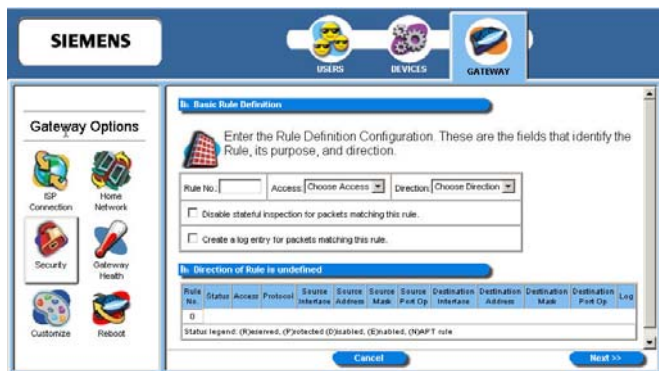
SIEMENS

USERS DEVICES GATEWAY

Gateway Options

ISP Connection
Home Network
Security
Gateway Health
Customize
Reboot

Basic Rule Definition

Enter the Rule Definition Configuration. These are the fields that identify the Rule, its purpose, and direction.

Rule No. Access: Choose Access Direction: Choose Direction

Disable stateful inspection for packets matching this rule.

Create a log entry for packets matching this rule.

Direction of Rule is undefined

| Rule No. | Status | Access | Protocol | Source Interface | Source Address | Source Mask | Source Port Op | Destination Interface | Destination Address | Destination Mask | Destination Port Op | Log |
|---|---|---|---|---|---|---|---|---|---|---|---|---|
| 0 | | | | | | | | | | | | |

Status legend: (R)eserved, (P)rotected (D)isabled, (E)nabled, (N)APT rule

Cancel

Next >>